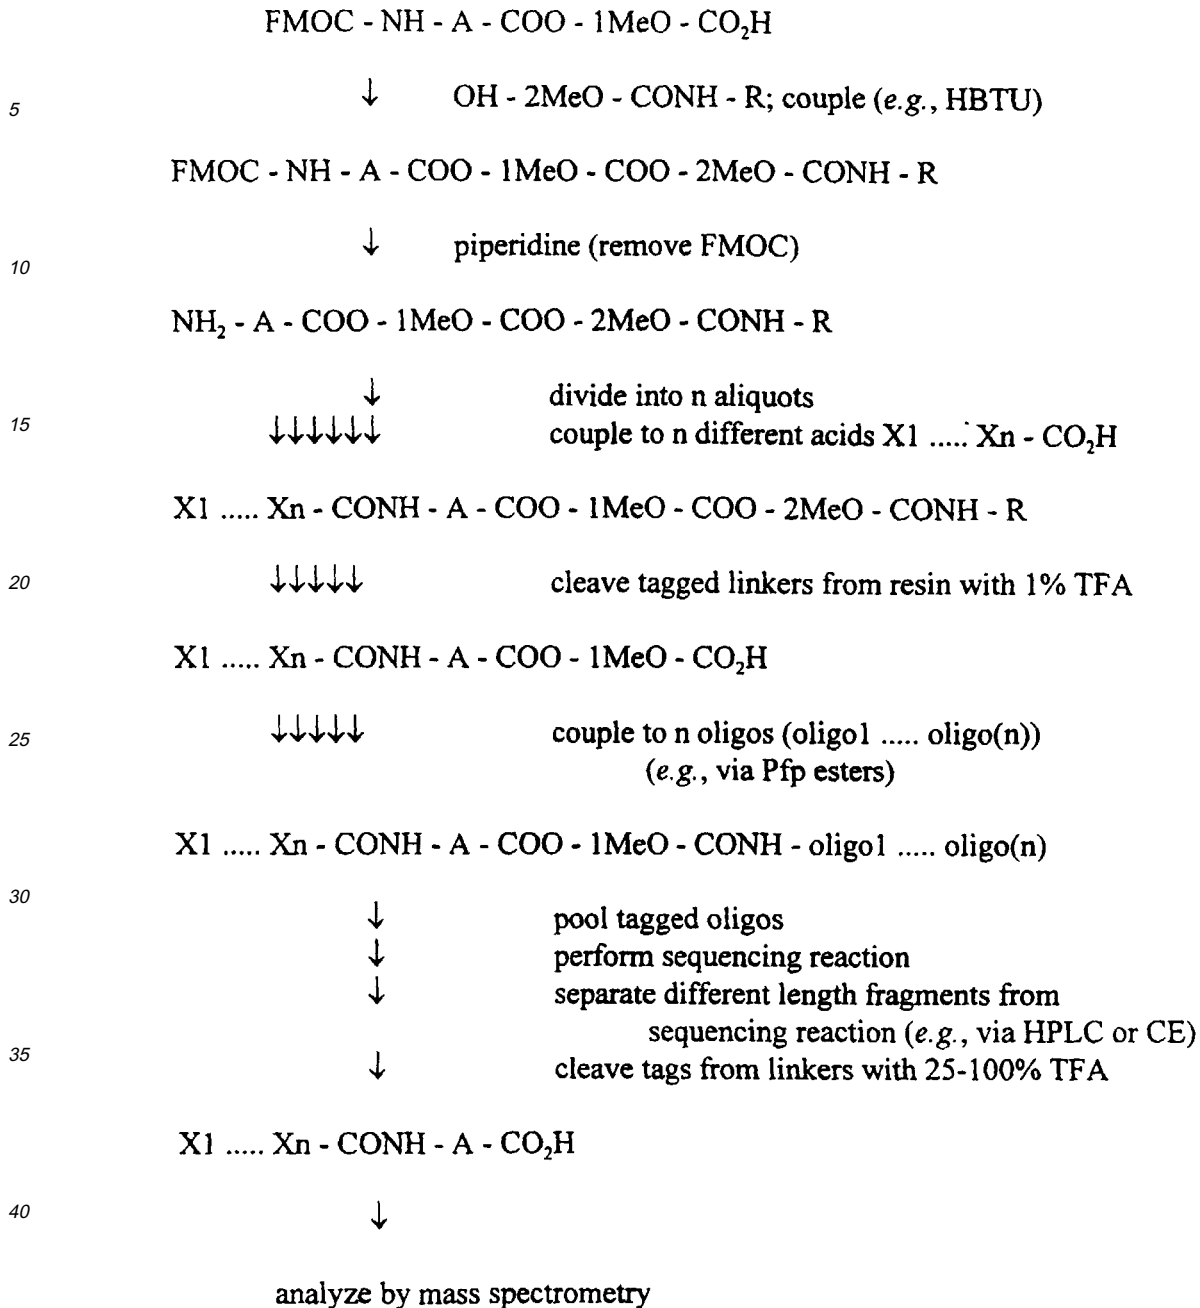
FMOC - NH - A - COO - 1MeO - $CO_2H$

5

↓ OH - 2MeO - CONH - R; couple (*e.g.*, HBTU)

FMOC - NH - A - COO - 1MeO - COO - 2MeO - CONH - R

↓ piperidine (remove FMOC)

10

$NH_2$ - A - COO - 1MeO - COO - 2MeO - CONH - R

↓ divide into n aliquots

15

↓↓↓↓↓↓ couple to n different acids X1 ..... Xn - $CO_2H$

X1 ..... Xn - CONH - A - COO - 1MeO - COO - 2MeO - CONH - R

20

↓↓↓↓↓ cleave tagged linkers from resin with 1% TFA

X1 ..... Xn - CONH - A - COO - 1MeO - $CO_2H$

25

↓↓↓↓↓ couple to n oligos (oligo1 ..... oligo(n))
(*e.g.*, via Pfp esters)

X1 ..... Xn - CONH - A - COO - 1MeO - CONH - oligo1 ..... oligo(n)

30

↓ pool tagged oligos
↓ perform sequencing reaction
↓ separate different length fragments from sequencing reaction (*e.g.*, via HPLC or CE)

35

↓ cleave tags from linkers with 25-100% TFA

X1 ..... Xn - CONH - A - $CO_2H$

40

↓

analyze by mass spectrometry